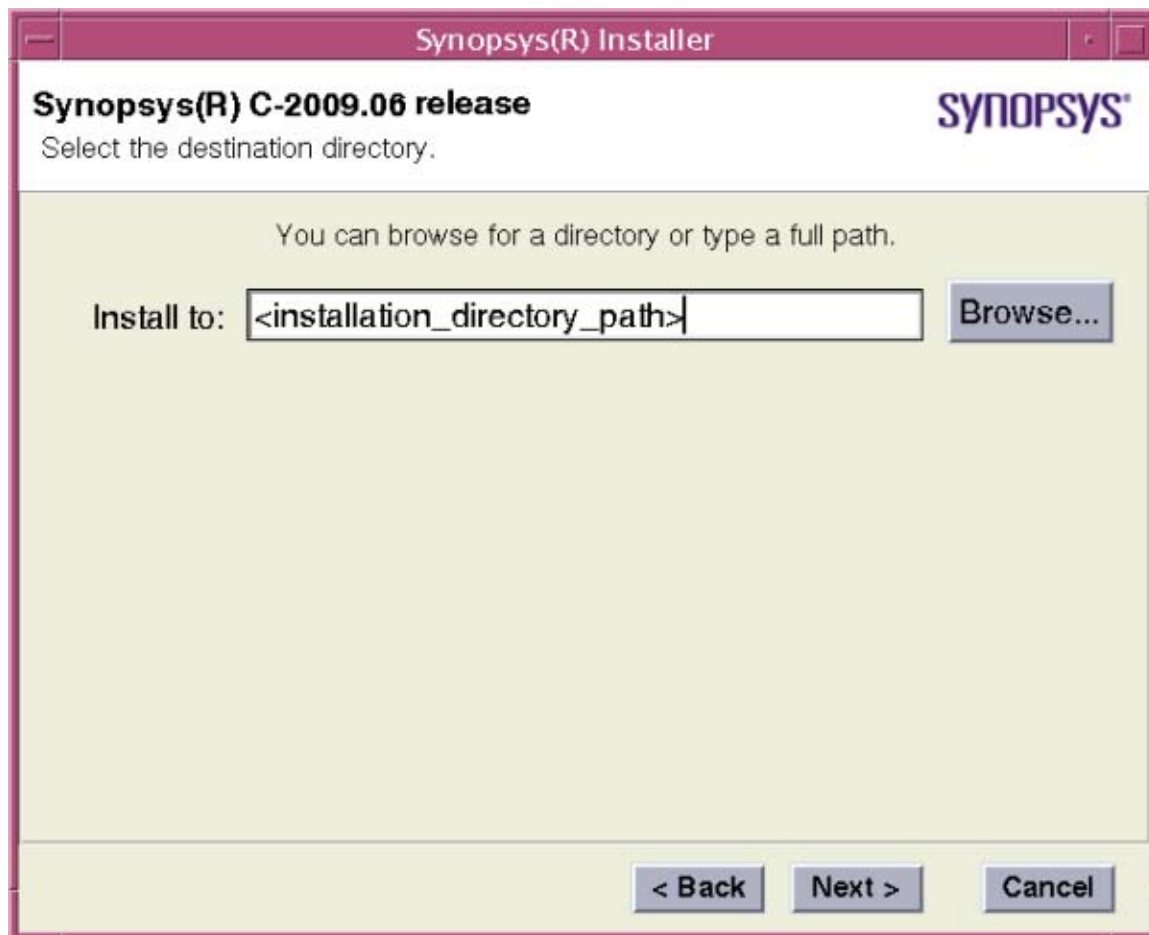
Synopsys(R) Installer

Synopsys(R) C-2009.06 release

Select the destination directory.

SYNOPSYS®

You can browse for a directory or type a full path.

Install to: <installation_directory_path>

Browse...

< Back

Next >

Cancel